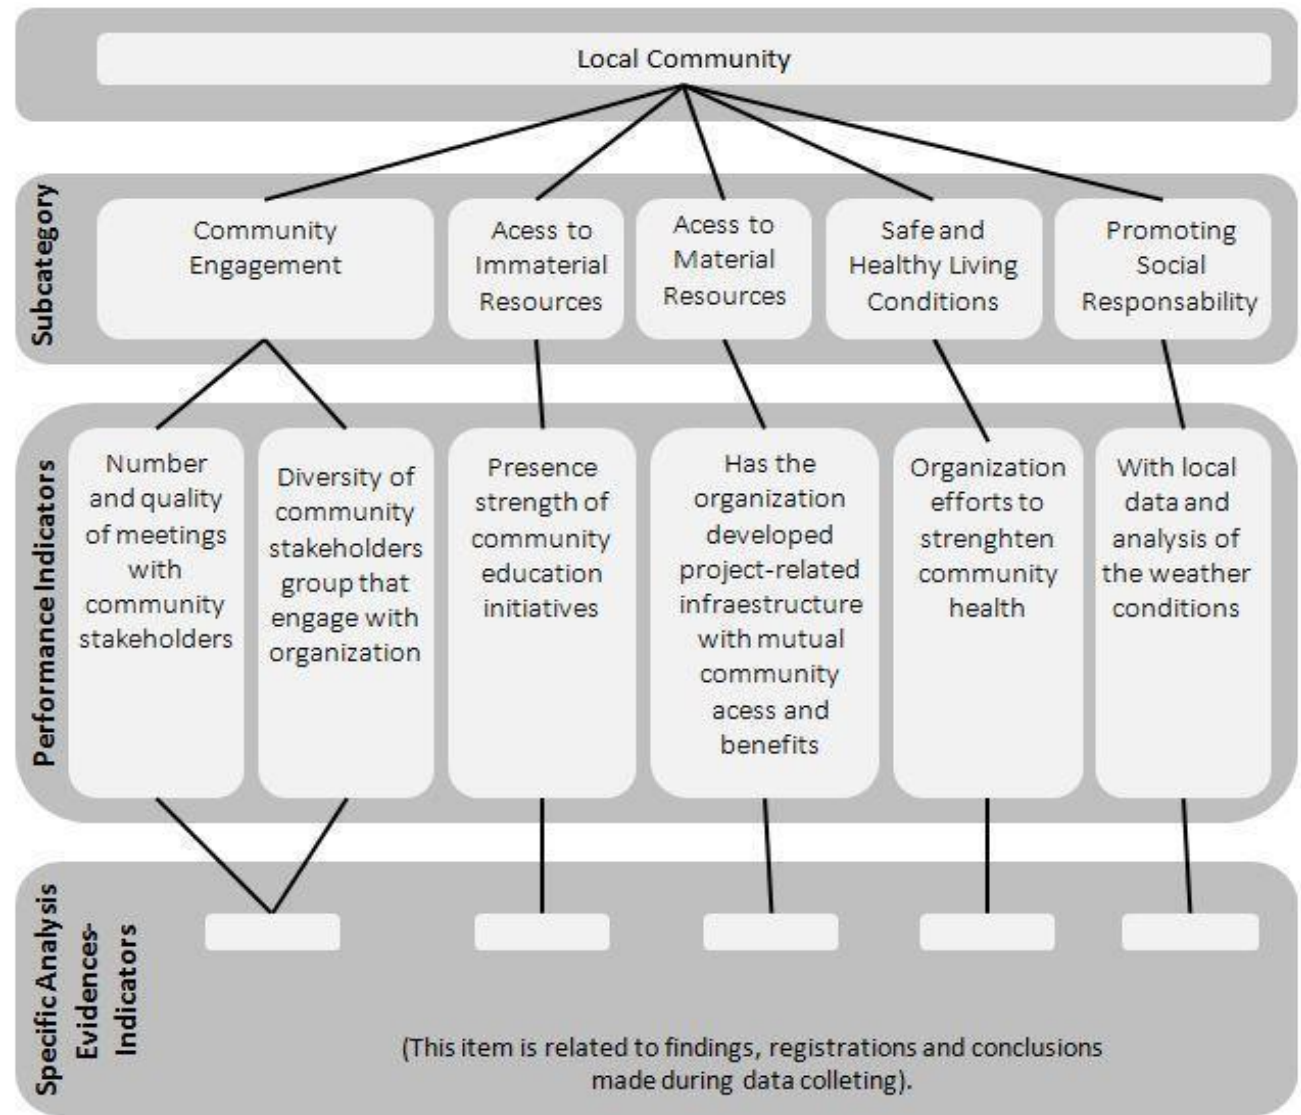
Local Community

Subcategory

Community Engagement

Acess to Immaterial Resources

Acess to Material Resources

Safe and Healthy Living Conditions

Promoting Social Responsability

Performance Indicators

Number and quality of meetings with community stakeholders

Diversity of community stakeholders group that engage with organization

Presence strength of community education initiatives

Has the organization developed project-related infraestructure with mutual community acess and benefits

Organization efforts to strenghten community health

With local data and analysis of the weather conditions

Specific Analysis Evidences-Indicators

(This item is related to findings, registrations and conclusions made during data colleting).